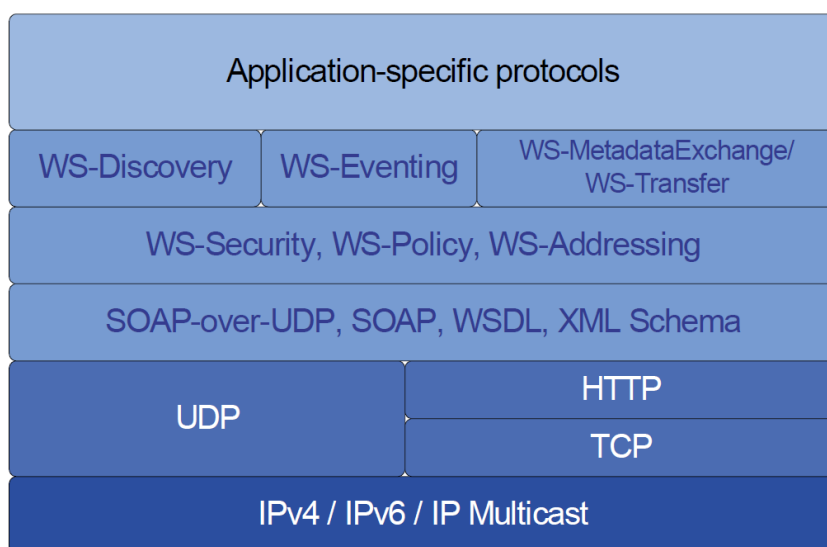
Application-specific protocols

WS-Discovery

WS-Eventing

WS-MetadataExchange/ WS-Transfer

WS-Security, WS-Policy, WS-Addressing

SOAP-over-UDP, SOAP, WSDL, XML Schema

UDP

HTTP

TCP

IPv4 / IPv6 / IP Multicast